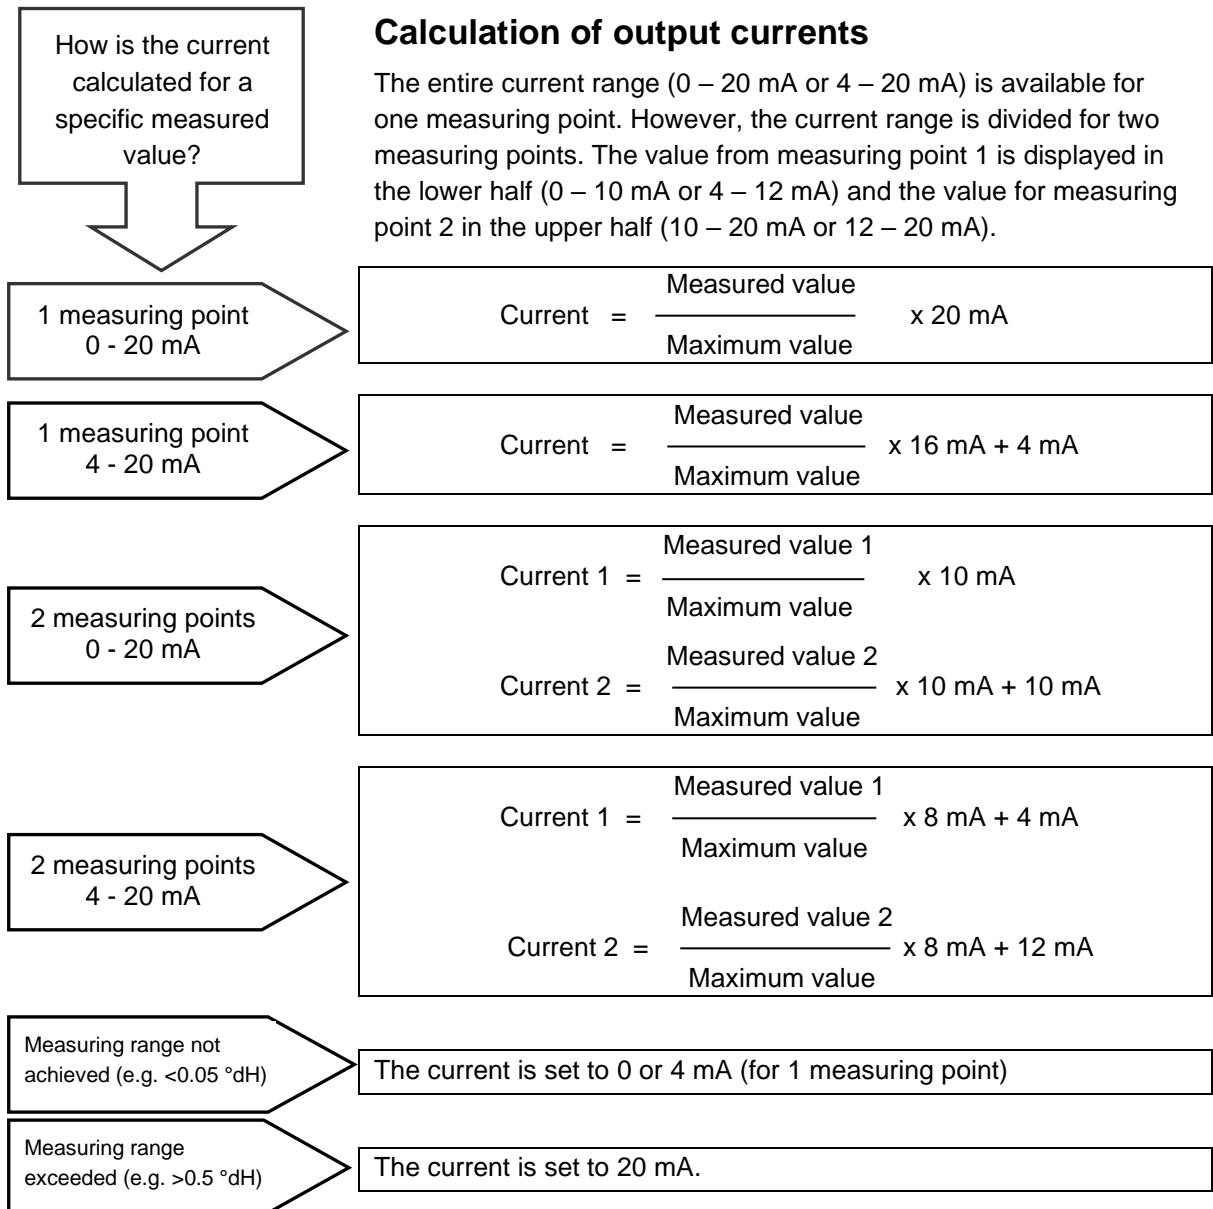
How is the current calculated for a specific measured value?

Calculation of output currents

The entire current range (0 – 20 mA or 4 – 20 mA) is available for one measuring point. However, the current range is divided for two measuring points. The value from measuring point 1 is displayed in the lower half (0 – 10 mA or 4 – 12 mA) and the value for measuring point 2 in the upper half (10 – 20 mA or 12 – 20 mA).

1 measuring point
0 - 20 mA

Current $= \frac{\text{Measured value}}{\text{Maximum value}} \times 20$ mA

1 measuring point
4 - 20 mA

Current $= \frac{\text{Measured value}}{\text{Maximum value}} \times 16$ mA + 4 mA

2 measuring points
0 - 20 mA

Current 1 $= \frac{\text{Measured value 1}}{\text{Maximum value}} \times 10$ mA

Current 2 $= \frac{\text{Measured value 2}}{\text{Maximum value}} \times 10$ mA + 10 mA

2 measuring points
4 - 20 mA

Current 1 $= \frac{\text{Measured value 1}}{\text{Maximum value}} \times 8$ mA + 4 mA

Current 2 $= \frac{\text{Measured value 2}}{\text{Maximum value}} \times 8$ mA + 12 mA

Measuring range not achieved (e.g. <0.05 °dH)

The current is set to 0 or 4 mA (for 1 measuring point)

Measuring range exceeded (e.g. >0.5 °dH)

The current is set to 20 mA.